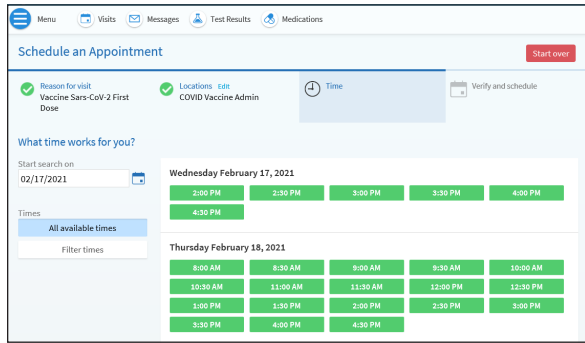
Menu Visits Messages Test Results Medications

Schedule an Appointment

Start over

Reason for visit
Vaccine Sars-CoV-2 First Dose

Locations Edit
COVID Vaccine Admin

Time

Verify and schedule

What time works for you?

Start search on
02/17/2021

Times
All available times
Filter times

Wednesday February 17, 2021

2:00 PM
2:30 PM
3:00 PM
3:30 PM
4:00 PM
4:30 PM

Thursday February 18, 2021

8:00 AM
8:30 AM
9:00 AM
9:30 AM
10:00 AM
10:30 AM
11:00 AM
11:30 AM
12:00 PM
12:30 PM
1:00 PM
1:30 PM
2:00 PM
2:30 PM
3:00 PM
3:30 PM
4:00 PM
4:30 PM